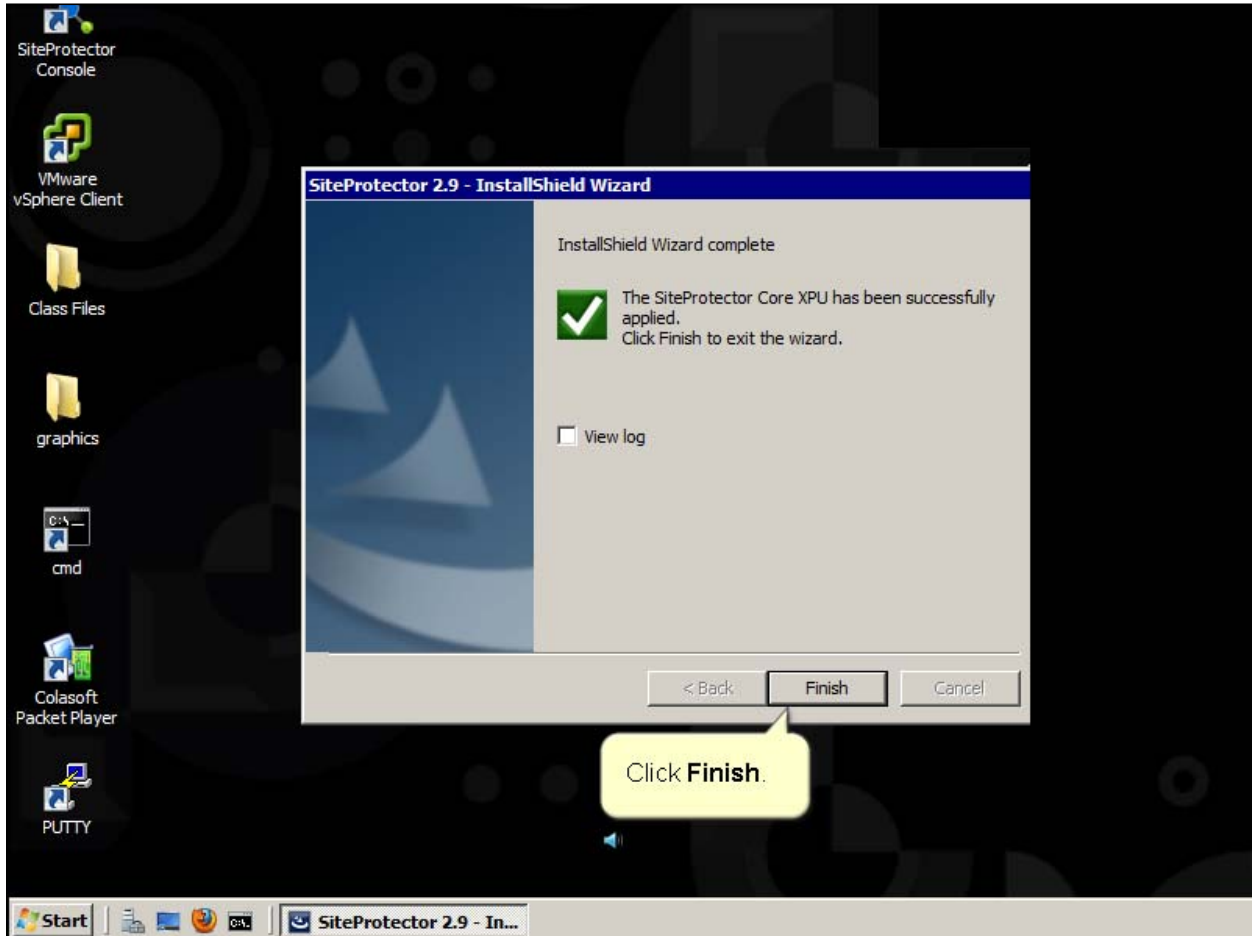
SiteProtector Console

VMware vSphere Client

Class Files

graphics

cmd

Colasoft Packet Player

PUTTY

SiteProtector 2.9 - InstallShield Wizard

InstallShield Wizard complete

The SiteProtector Core XPU has been successfully applied.
Click Finish to exit the wizard.

View log

< Back

Finish

Cancel

Click **Finish**.

Start

SiteProtector 2.9 - In...